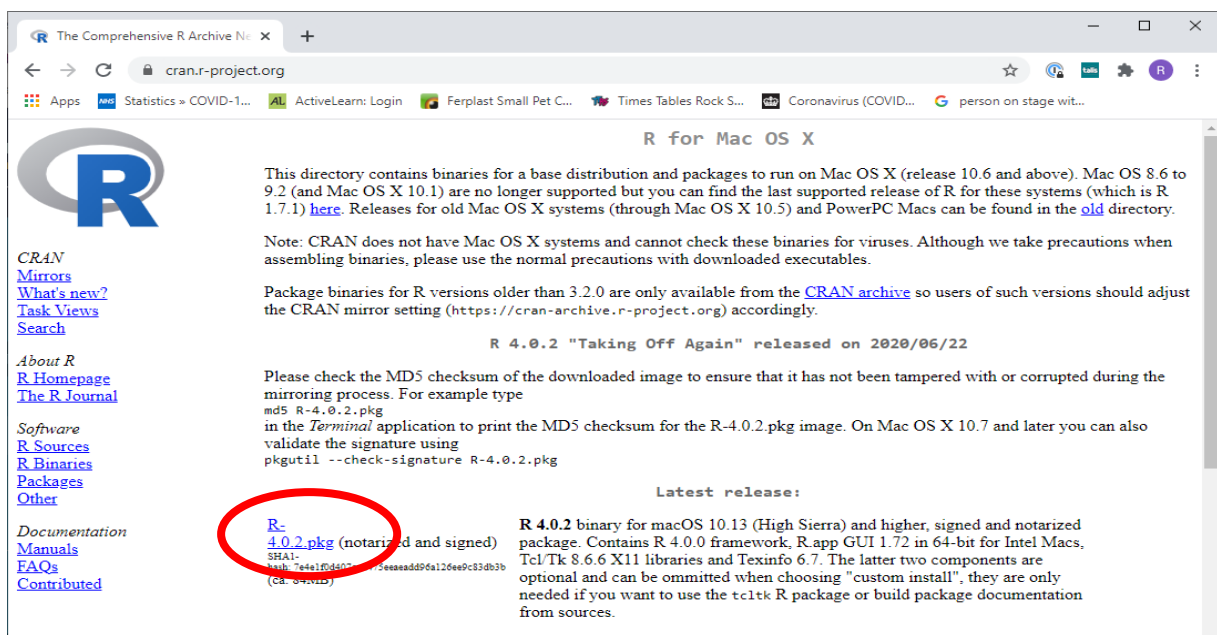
The Comprehensive R Archive Ne ×
+
cran.r-project.org
Apps Statistics » COVID-1... ActiveLearn: Login Ferplast Small Pet C... Times Tables Rock S... Coronavirus (COVID... person on stage wit...

R for Mac OS X

This directory contains binaries for a base distribution and packages to run on Mac OS X (release 10.6 and above). Mac OS 8.6 to 9.2 (and Mac OS X 10.1) are no longer supported but you can find the last supported release of R for these systems (which is R 1.7.1) here. Releases for old Mac OS X systems (through Mac OS X 10.5) and PowerPC Macs can be found in the old directory.

Note: CRAN does not have Mac OS X systems and cannot check these binaries for viruses. Although we take precautions when assembling binaries, please use the normal precautions with downloaded executables.

Package binaries for R versions older than 3.2.0 are only available from the CRAN archive so users of such versions should adjust the CRAN mirror setting (https://cran-archive.r-project.org) accordingly.

R 4.0.2 "Taking Off Again" released on 2020/06/22

Please check the MD5 checksum of the downloaded image to ensure that it has not been tampered with or corrupted during the mirroring process. For example type
md5 R-4.0.2.pkg
in the Terminal application to print the MD5 checksum for the R-4.0.2.pkg image. On Mac OS X 10.7 and later you can also validate the signature using
pkgutil --check-signature R-4.0.2.pkg

Latest release:

R-4.0.2.pkg (notarized and signed)
SHA1-hash: 7e4e1f0d40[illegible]5eeaeadd96a126ee9c83db3b
(ca. 84MB)

R 4.0.2 binary for macOS 10.13 (High Sierra) and higher, signed and notarized package. Contains R 4.0.0 framework, R.app GUI 1.72 in 64-bit for Intel Macs, Tcl/Tk 8.6.6 X11 libraries and Texinfo 6.7. The latter two components are optional and can be ommitted when choosing "custom install", they are only needed if you want to use the tcltk R package or build package documentation from sources.

CRAN
Mirrors
What's new?
Task Views
Search

About R
R Homepage
The R Journal

Software
R Sources
R Binaries
Packages
Other

Documentation
Manuals
FAQs
Contributed